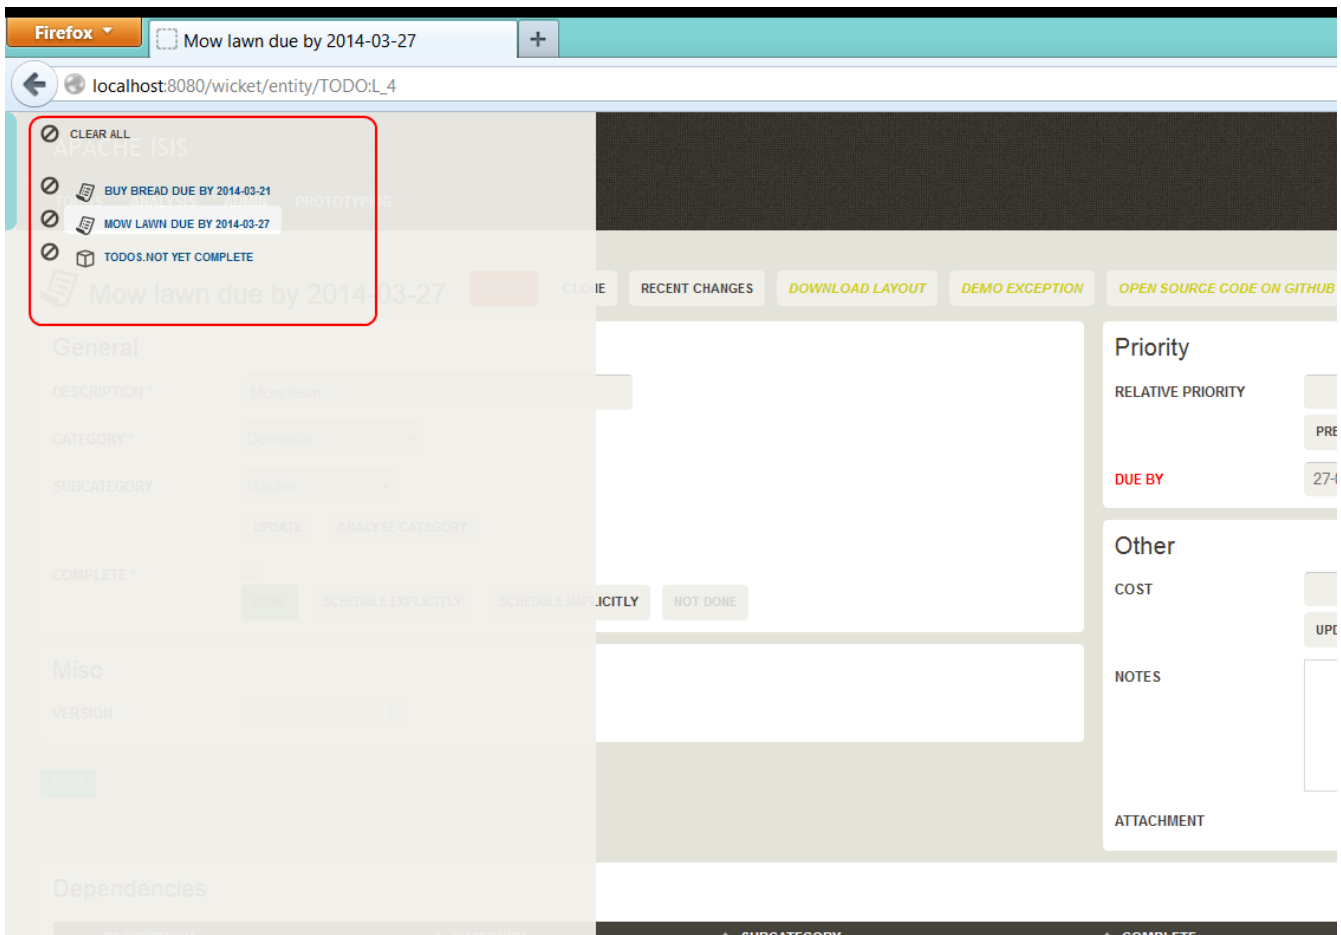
Firefox
Mow lawn due by 2014-03-27
+
localhost:8080/wicket/entity/TODO:L_4

CLEAR ALL
APACHE ISIS
BUY BREAD DUE BY 2014-03-21
MOW LAWN DUE BY 2014-03-27
TODOS.NOT YET COMPLETE

Mow lawn due by 2014-03-27

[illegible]IE RECENT CHANGES DOWNLOAD LAYOUT DEMO EXCEPTION OPEN SOURCE CODE ON GITHUB

General
DESCRIPTION * Mow lawn
CATEGORY * Domestic
SUBCATEGORY Garden
UPDATE ANALYSE CATEGORY
COMPLETE *
DONE SCHEDULE EXPLICITLY SCHEDULE IMPLICITLY NOT DONE

Misc
VERSION

EDIT

Dependencies

Priority
RELATIVE PRIORITY
PRE
DUE BY 27-

Other
COST
UPD
NOTES
ATTACHMENT

SUBCATEGORY COMPLETE